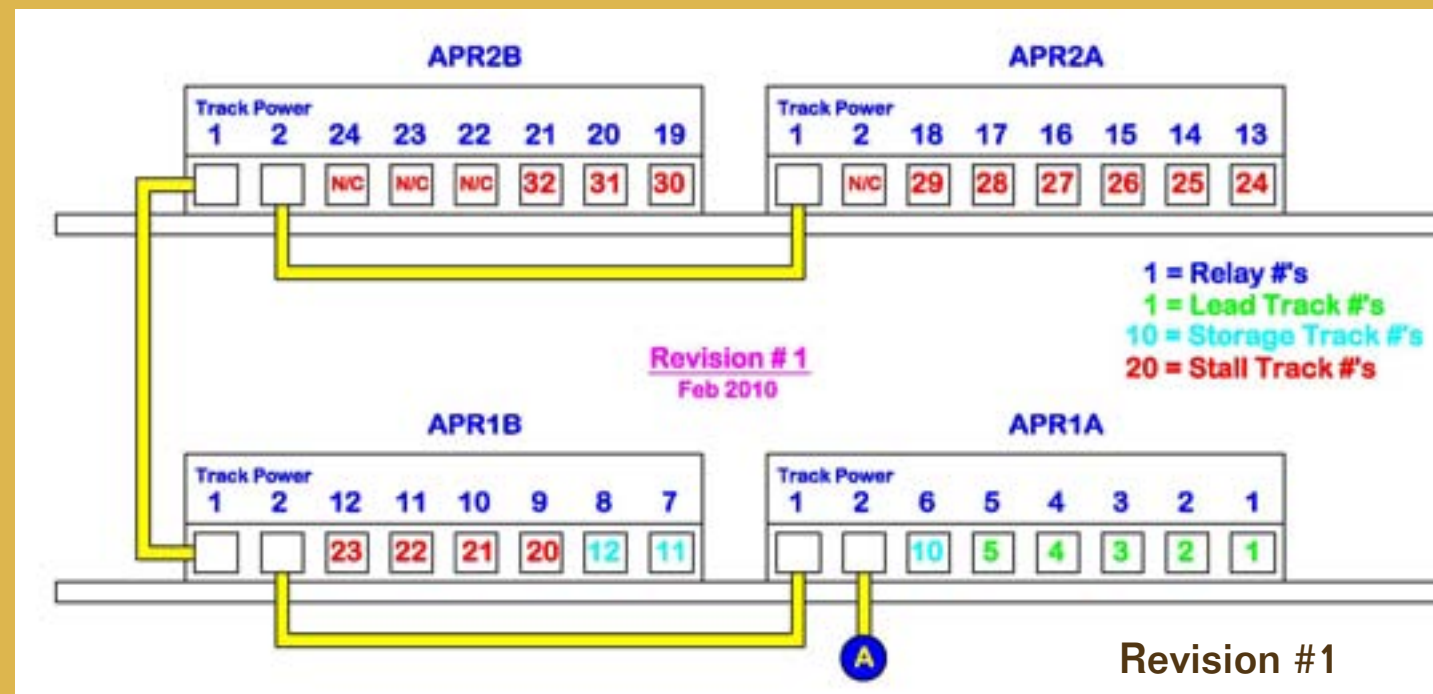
APR2B

Track Power
1 2 24 23 22 21 20 19

N/C N/C N/C 32 31 30

APR2A

Track Power
1 2 18 17 16 15 14 13

N/C 29 28 27 26 25 24

1 = Relay #'s
1 = Lead Track #'s
10 = Storage Track #'s
20 = Stall Track #'s

Revision # 1
Feb 2010

APR1B

Track Power
1 2 12 11 10 9 8 7

23 22 21 20 12 11

APR1A

Track Power
1 2 6 5 4 3 2 1

10 5 4 3 2 1

A

Revision #1